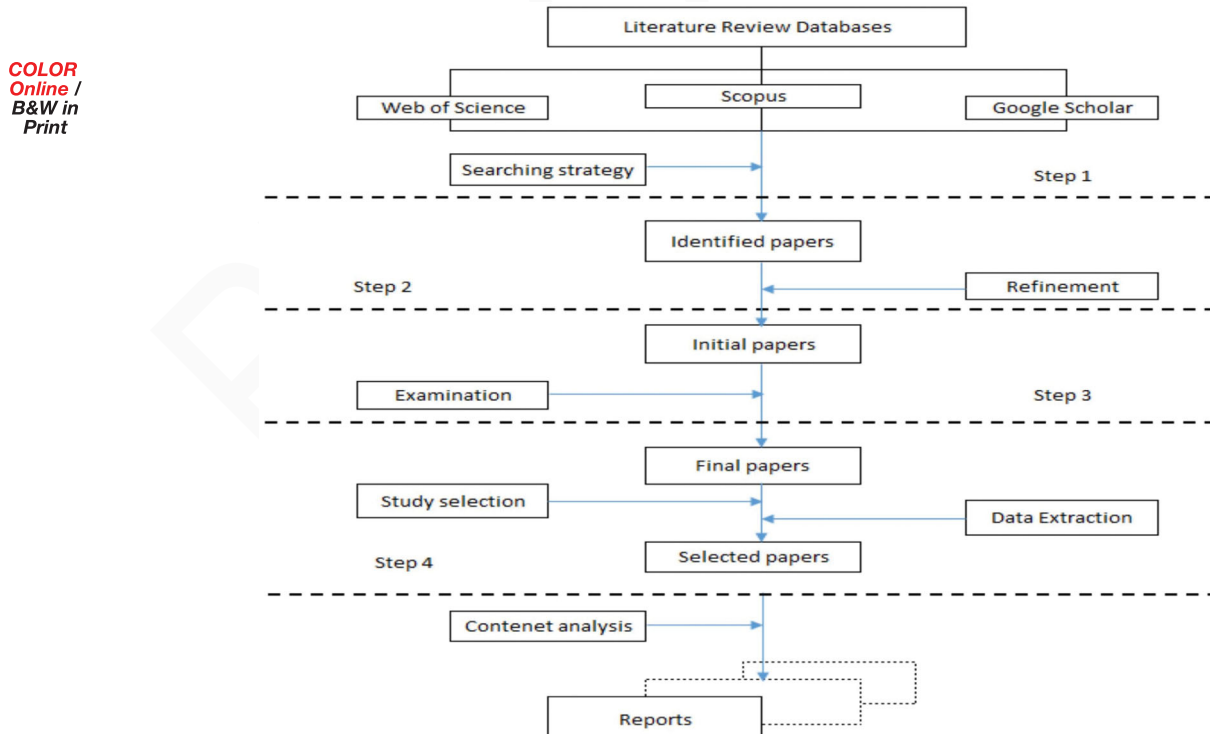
COLOR Online / B&W in Print

Literature Review Databases

Web of Science

Scopus

Google Scholar

Searching strategy

Step 1

Identified papers

Step 2

Refinement

Initial papers

Examination

Step 3

Final papers

Study selection

Data Extraction

Step 4

Selected papers

Contenet analysis

Reports